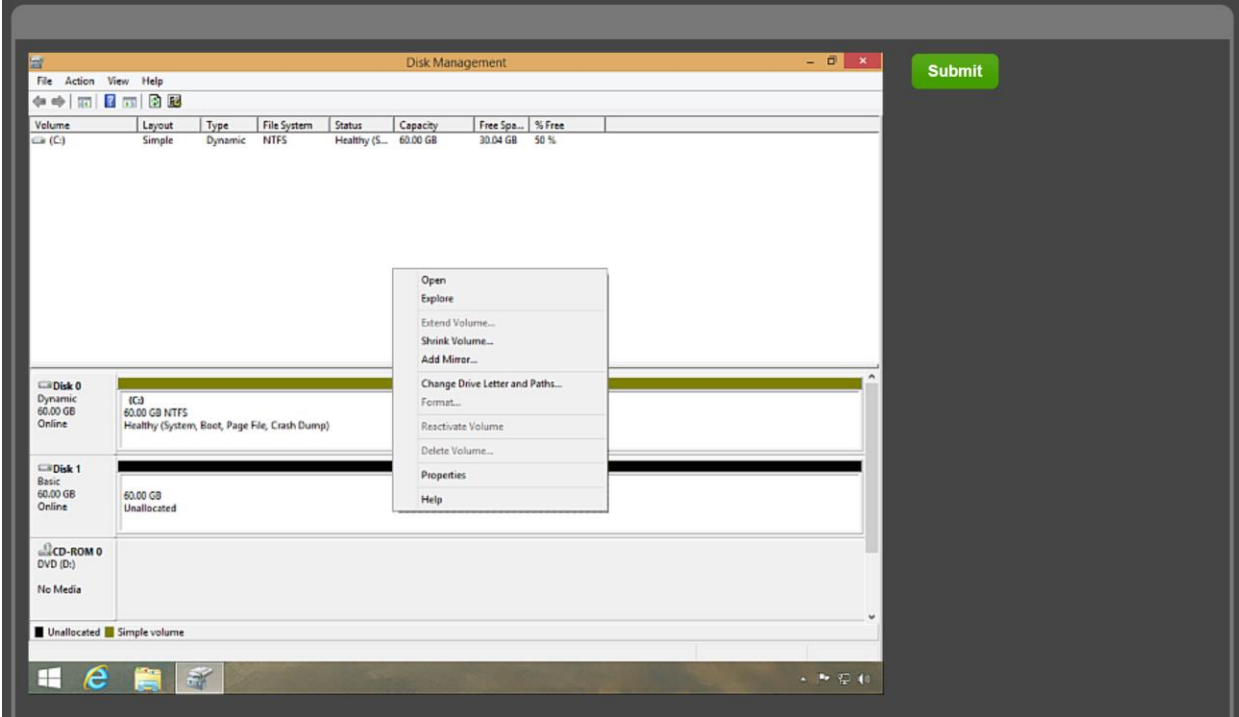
Disk Management

File Action View Help

| Volume | Layout | Type | File System | Status | Capacity | Free Spa... | % Free |
|---|---|---|---|---|---|---|---|
| (C:) | Simple | Dynamic | NTFS | Healthy (S... | 60.00 GB | 30.04 GB | 50 % |

Open
Explore
Extend Volume...
Shrink Volume...
Add Mirror...
Change Drive Letter and Paths...
Format...
Reactivate Volume
Delete Volume...
Properties
Help

Disk 0
Dynamic
60.00 GB
Online

(C:)
60.00 GB NTFS
Healthy (System, Boot, Page File, Crash Dump)

Disk 1
Basic
60.00 GB
Online

60.00 GB
Unallocated

CD-ROM 0
DVD (D:)

No Media

Unallocated Simple volume

Submit